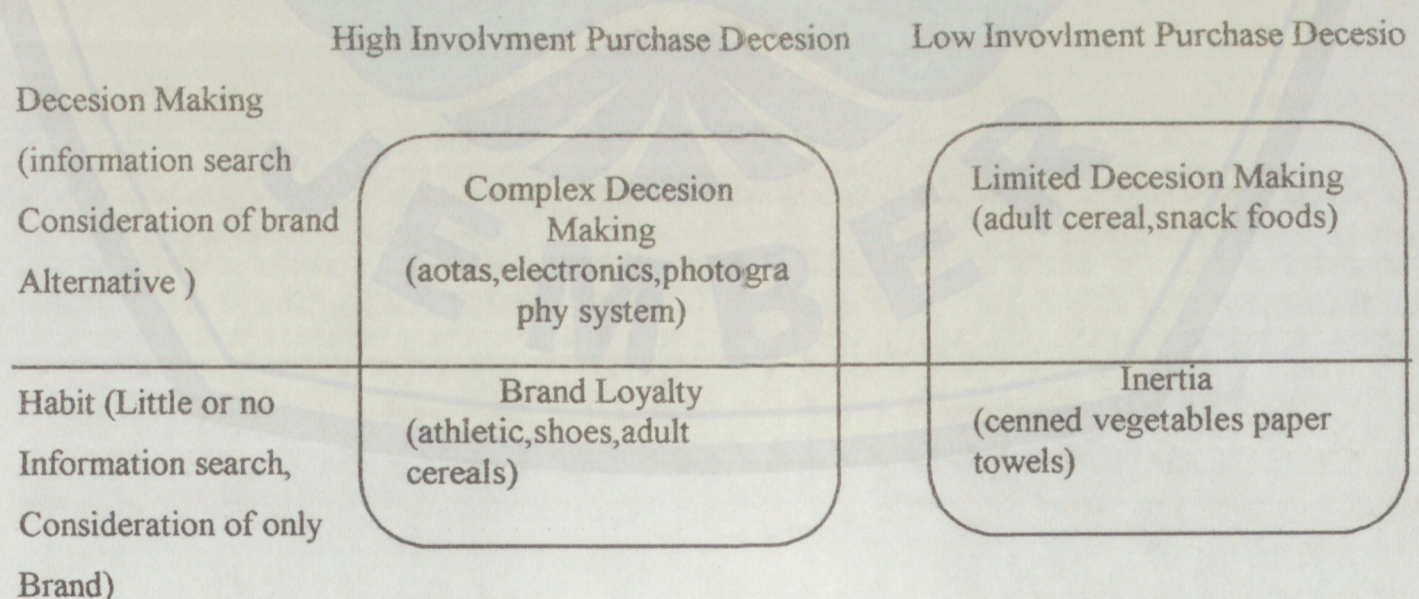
High Involvment Purchase Decesion Low Invovlment Purchase Decesio

| | High Involvment Purchase Decesion | Low Invovlment Purchase Decesio |
|---|---|---|
| Decesion Making (information search Consideration of brand Alternative ) | Complex Decesion Making (aotas,electronics,photogra phy system) | Limited Decesion Making (adult cereal,snack foods) |
| Habit (Little or no Information search, Consideration of only Brand) | Brand Loyalty (athletic,shoes,adult cereals) | Inertia (cenned vegetables paper towels) |